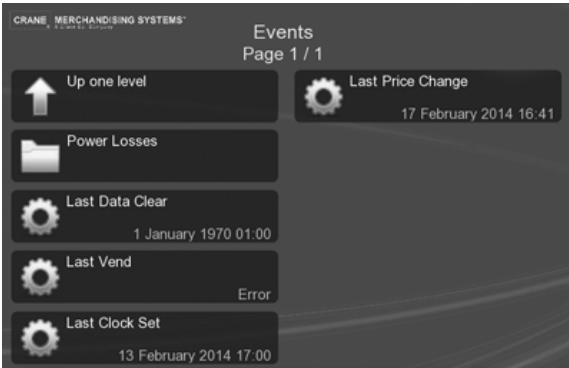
CRANE MERCHANDISING SYSTEMS

Events
Page 1 / 1

Up one level

Power Losses

Last Data Clear
1 January 1970 01:00

Last Vend
Error

Last Clock Set
13 February 2014 17:00

Last Price Change
17 February 2014 16:41